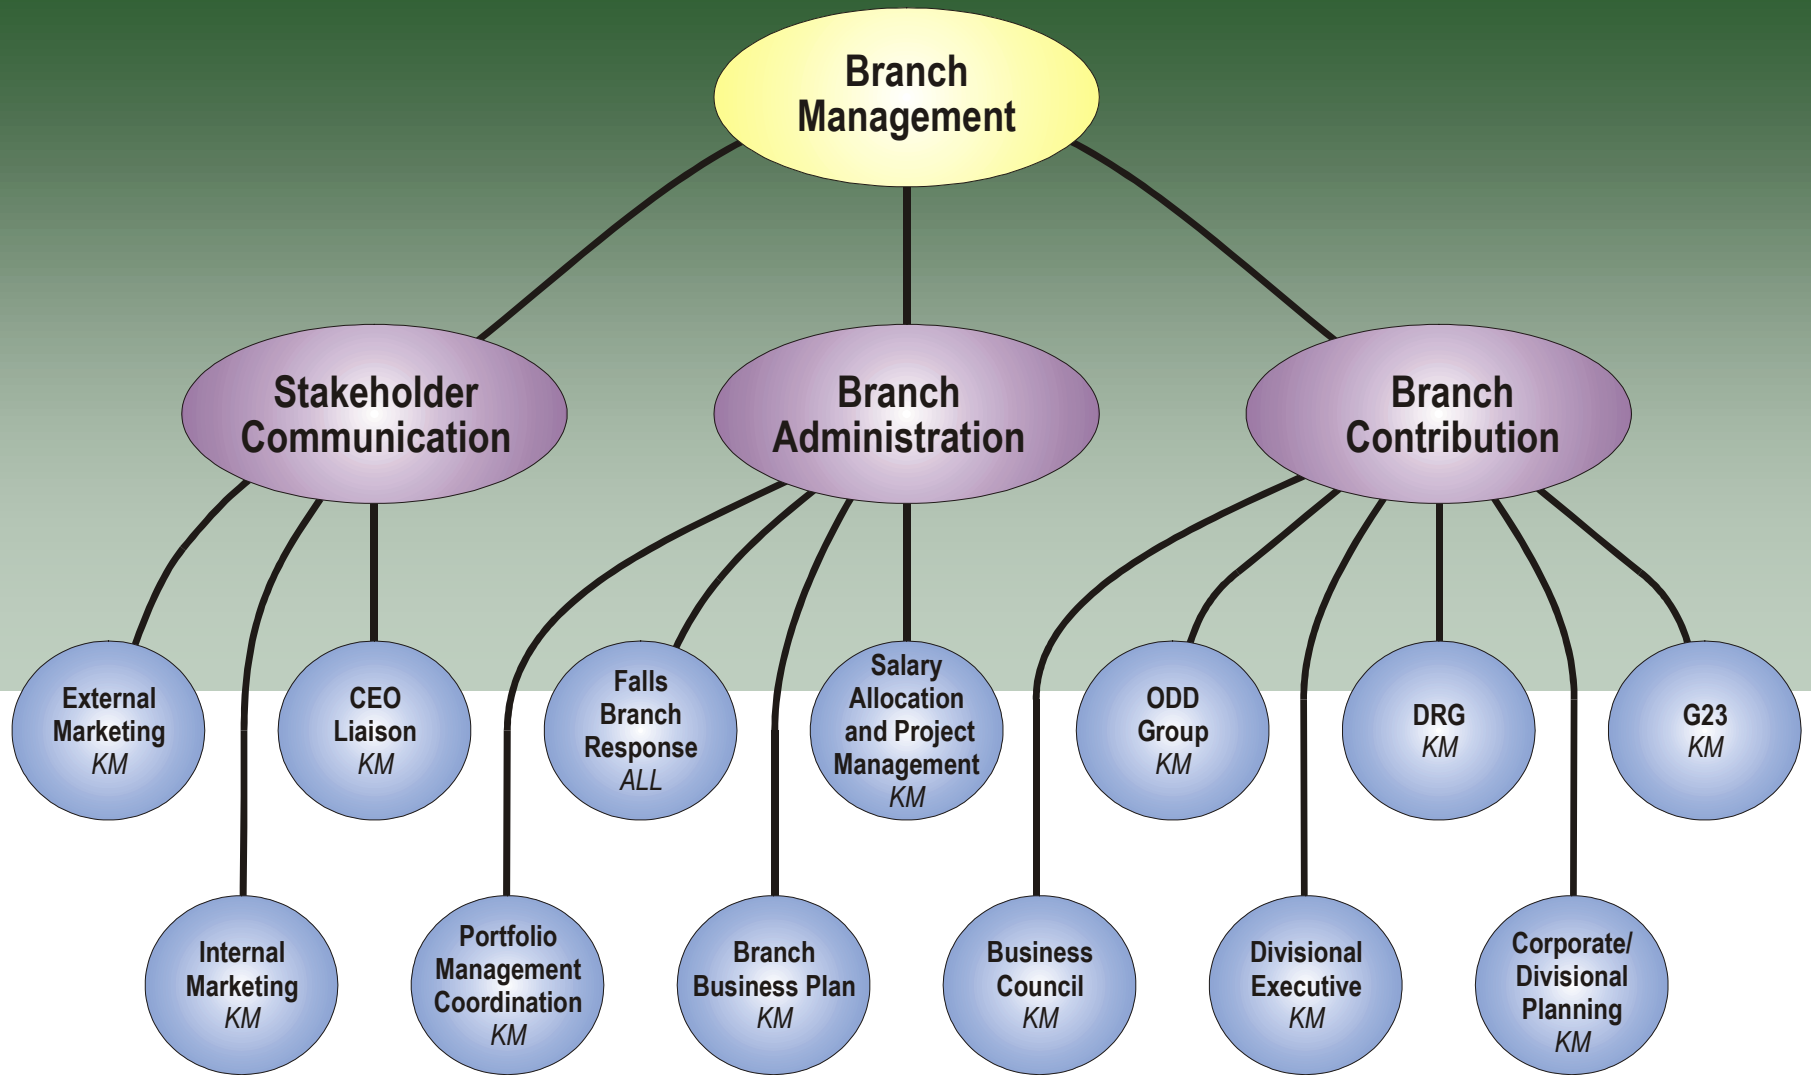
Branch Management

Stakeholder Communication

Branch Administration

Branch Contribution

External Marketing
*KM*

CEO Liaison
*KM*

Falls Branch Response
*ALL*

Salary Allocation and Project Management
*KM*

ODD Group
*KM*

DRG
*KM*

G23
*KM*

Internal Marketing
*KM*

Portfolio Management Coordination
*KM*

Branch Business Plan
*KM*

Business Council
*KM*

Divisional Executive
*KM*

Corporate/ Divisional Planning
*KM*